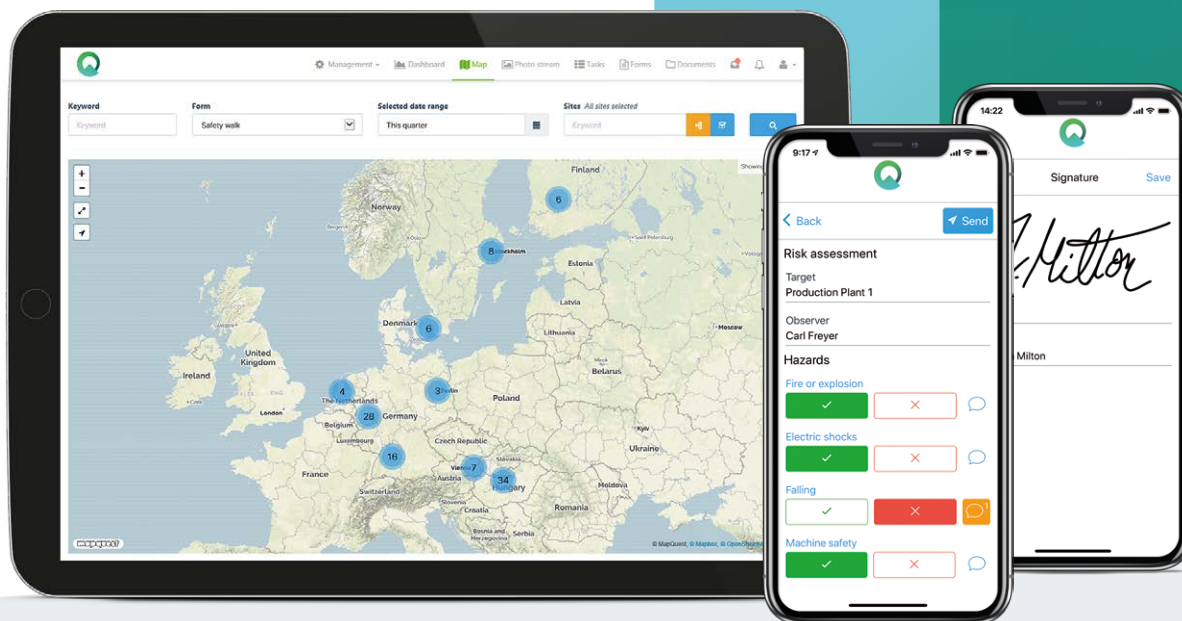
Management Dashboard Map Photo stream Tasks Forms Documents

Keyword
Keyword

Form
Safety walk

Selected date range
This quarter

Sites All sites selected
Keyword

Showing

Finland
Norway
Stockholm
Estonia
Latvia
Denmark
Lithuania
Moscow
United Kingdom
Ireland
London
The Netherlands
Belgium
Germany
Luxembourg
Berlin
Poland
Belarus
Kyiv
Czech Republic
Ukraine
France
Vienna
Austria
Hungary
Switzerland
Moldova
Romania
Croatia
Bosnia and Herzegovina
Serbia

6
8
6
4
3
28
16
7
34

mapquest
© MapQuest, © Mapbox, © OpenStreetMap

9:17
Back
Send
Risk assessment
Target
Production Plant 1
Observer
Carl Freyer
Hazards
Fire or explosion
Electric shocks
Falling
Machine safety

14:22
Signature
Save
Milton
Milton